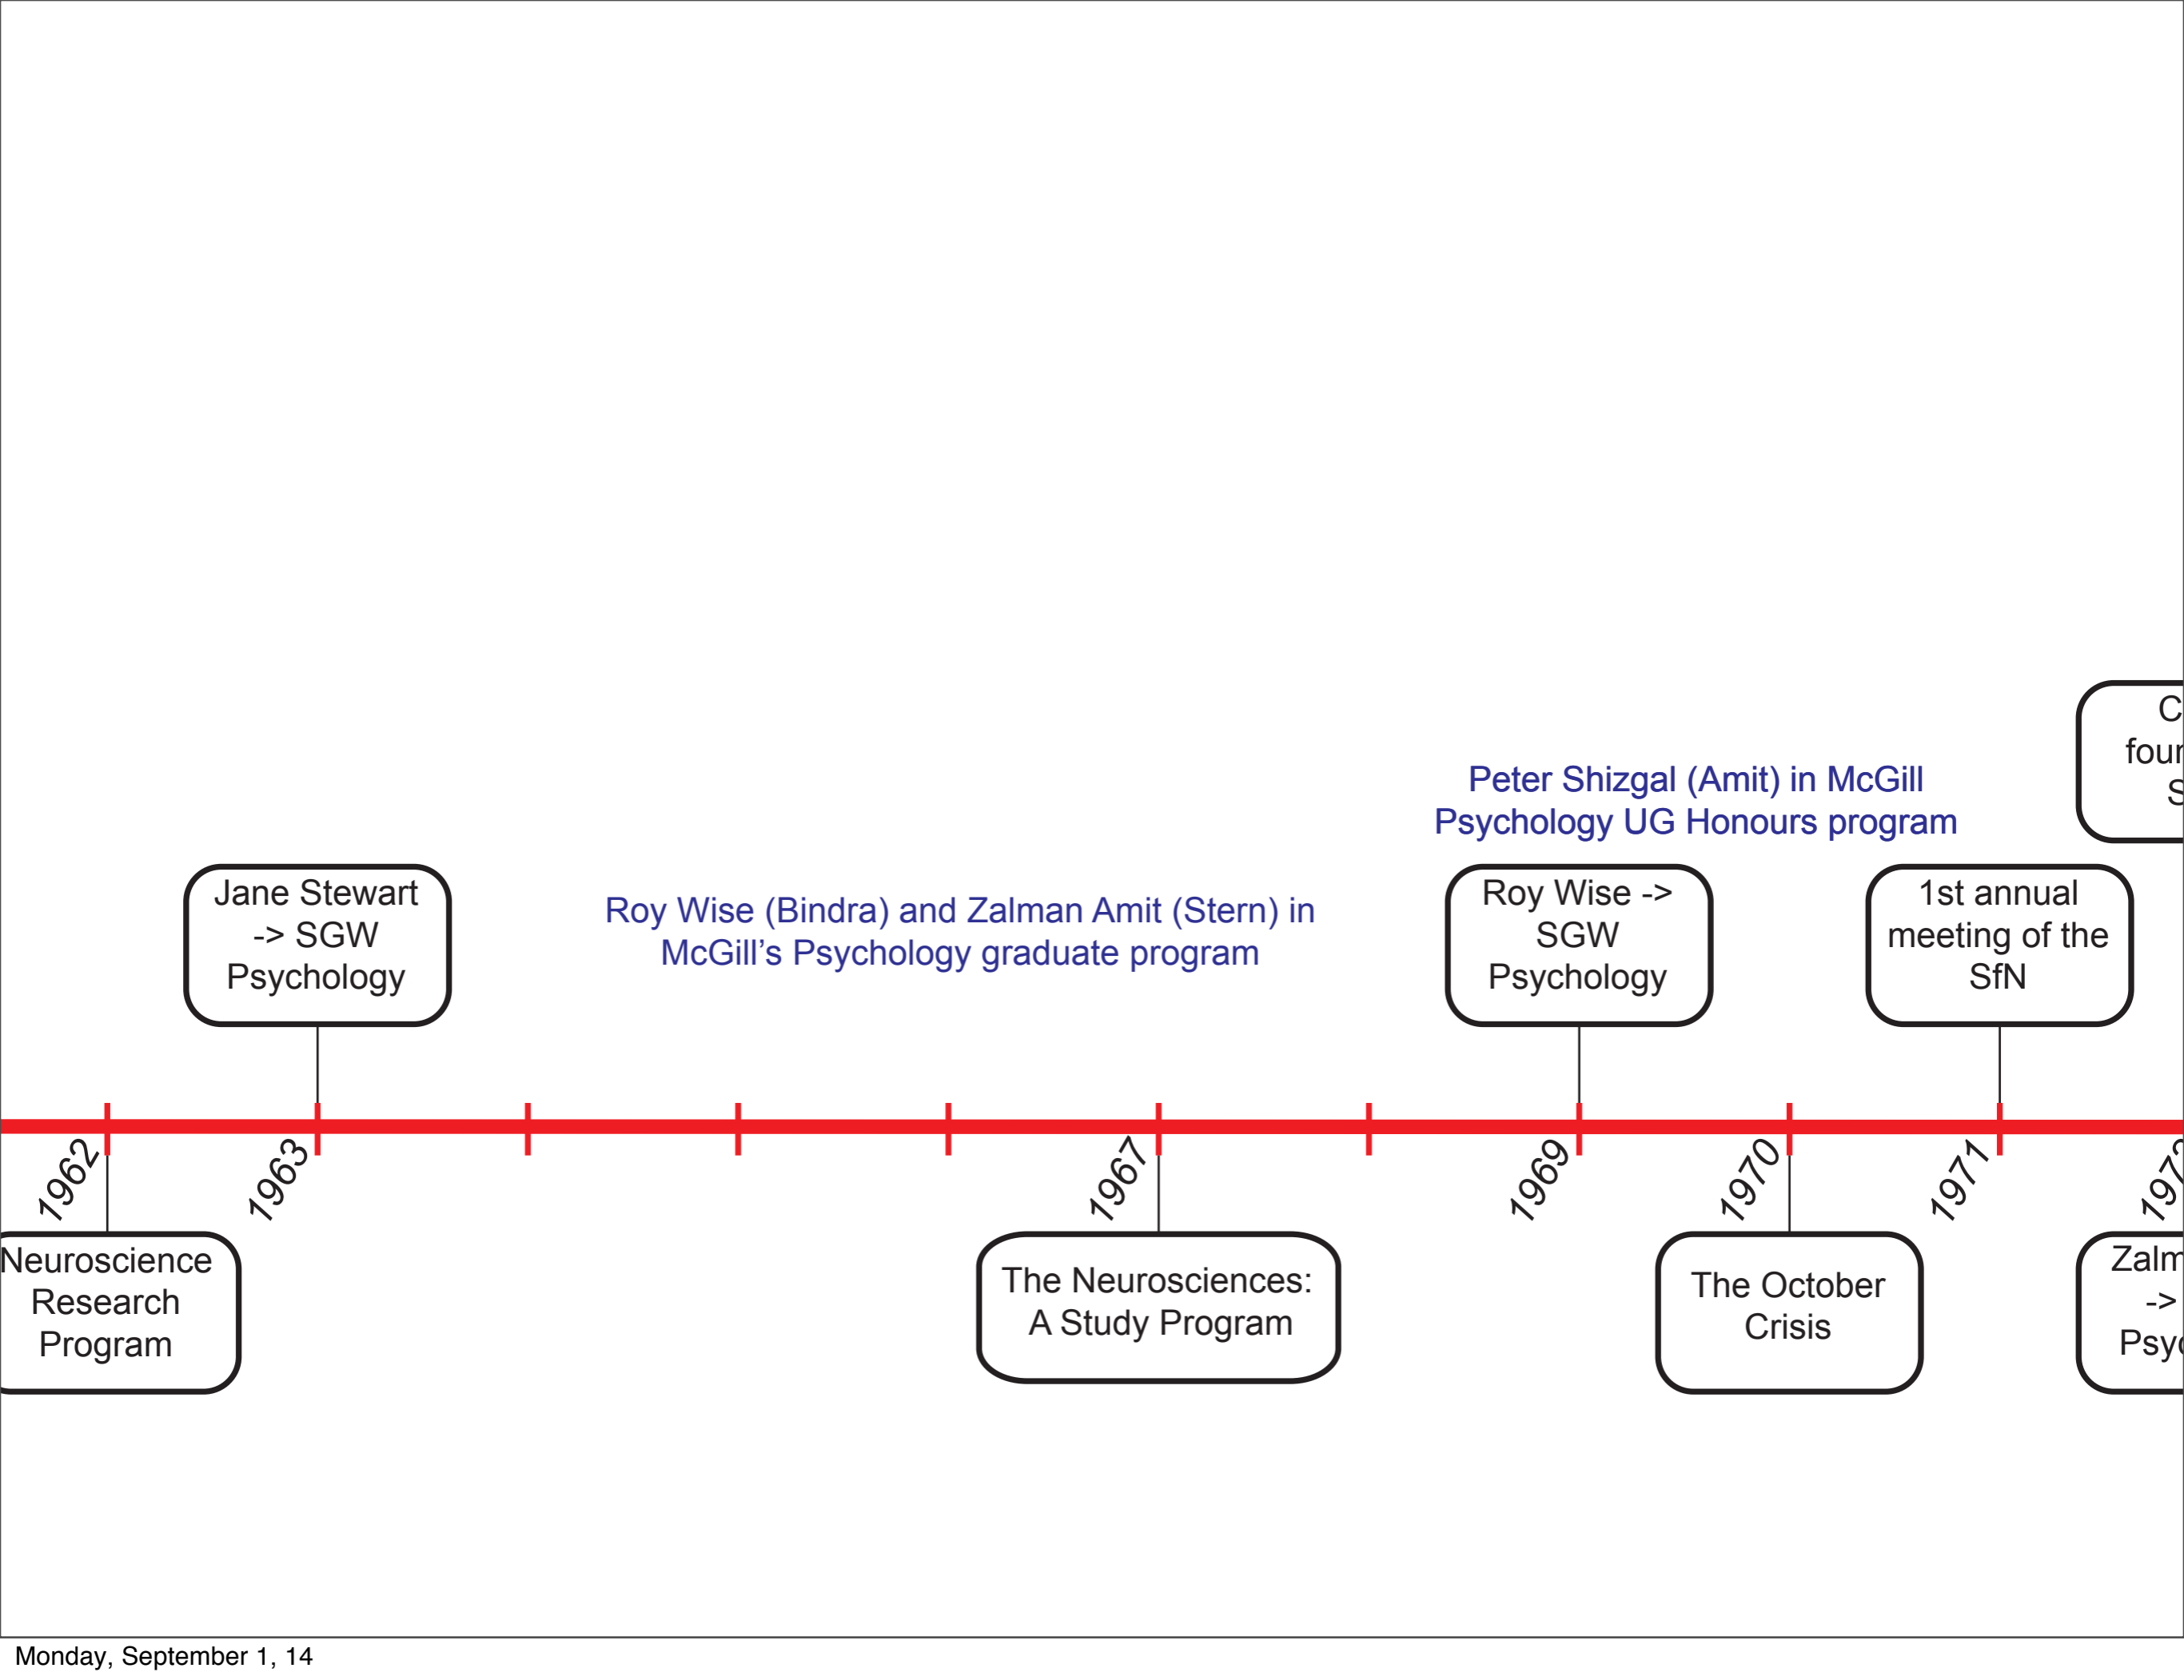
C
four
S

Peter Shizgal (Amit) in McGill Psychology UG Honours program

Jane Stewart -> SGW Psychology

Roy Wise (Bindra) and Zalman Amit (Stern) in McGill's Psychology graduate program

Roy Wise -> SGW Psychology

1st annual meeting of the SfN

1962

1963

1967

1969

1970

1971

197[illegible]

Neuroscience Research Program

The Neurosciences: A Study Program

The October Crisis

Zalm
->
Psy

Monday, September 1, 14